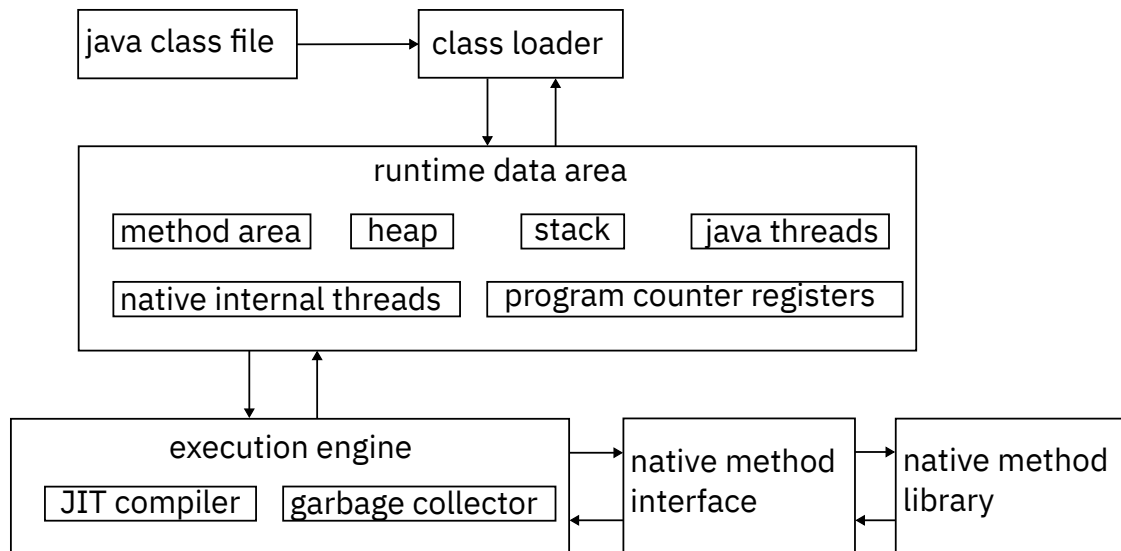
java class file

class loader

runtime data area

method area

heap

stack

java threads

native internal threads

program counter registers

execution engine

JIT compiler

garbage collector

native method interface

native method library